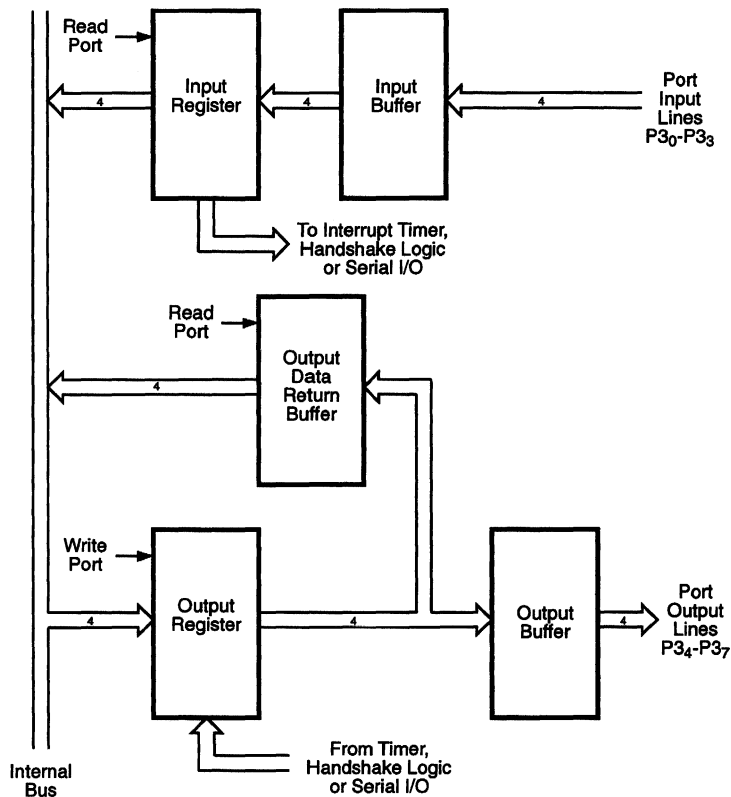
Read Port

Input Register

4

Input Buffer

4

4

Port Input Lines $P3_0$-$P3_3$

To Interrupt Timer, Handshake Logic or Serial I/O

Read Port

Output Data Return Buffer

4

Write Port

Output Register

4

4

Output Buffer

4

Port Output Lines $P3_4$-$P3_7$

From Timer, Handshake Logic or Serial I/O

Internal Bus